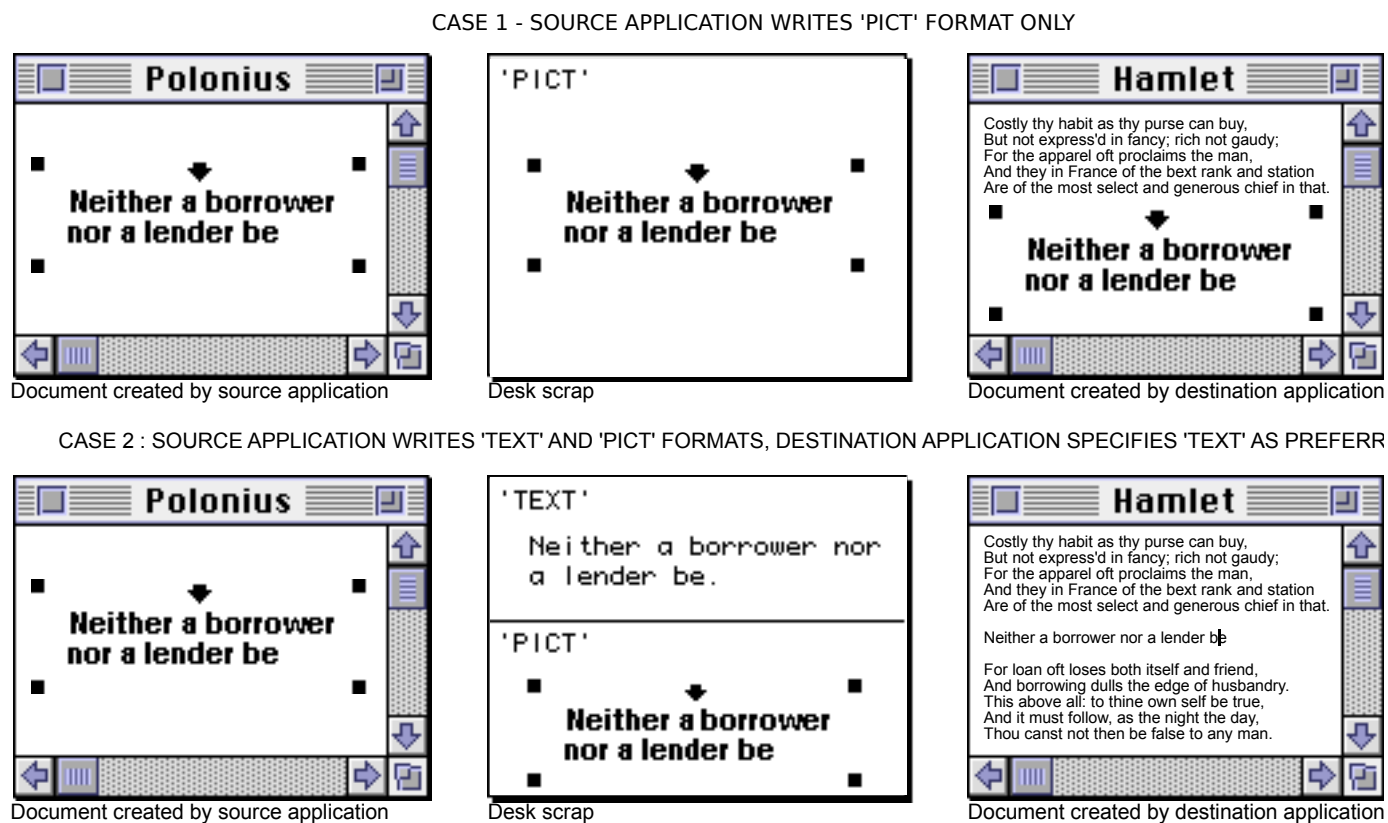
CASE 1 - SOURCE APPLICATION WRITES 'PICT' FORMAT ONLY

Polonius

Neither a borrower nor a lender be

Document created by source application

'PICT'

Neither a borrower nor a lender be

Desk scrap

Hamlet

Costly thy habit as thy purse can buy,
But not express'd in fancy; rich not gaudy;
For the apparel oft proclaims the man,
And they in France of the bext rank and station
Are of the most select and generous chief in that.

Neither a borrower nor a lender be

Document created by destination application

CASE 2 : SOURCE APPLICATION WRITES 'TEXT' AND 'PICT' FORMATS, DESTINATION APPLICATION SPECIFIES 'TEXT' AS PREFERR

Polonius

Neither a borrower nor a lender be

Document created by source application

'TEXT'

Neither a borrower nor a lender be.

'PICT'

Neither a borrower nor a lender be

Desk scrap

Hamlet

Costly thy habit as thy purse can buy,
But not express'd in fancy; rich not gaudy;
For the apparel oft proclaims the man,
And they in France of the bext rank and station
Are of the most select and generous chief in that.

Neither a borrower nor a lender be

For loan oft loses both itself and friend,
And borrowing dulls the edge of husbandry.
This above all: to thine own self be true,
And it must follow, as the night the day,
Thou canst not then be false to any man.

Document created by destination application